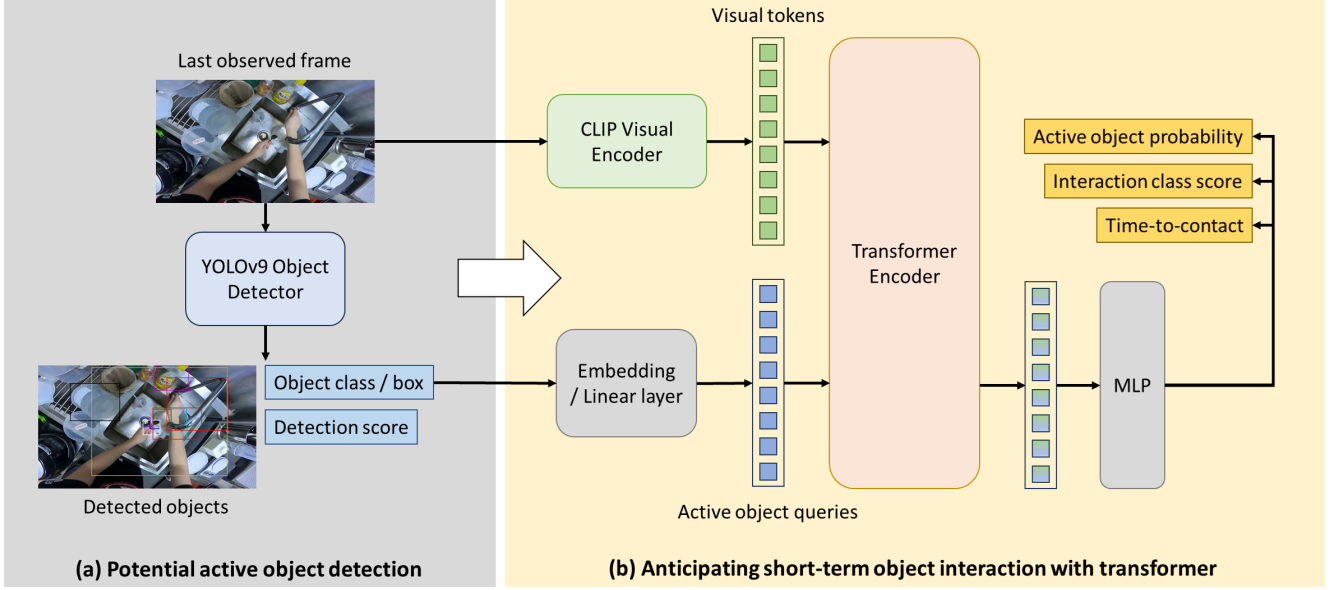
Last observed frame

YOLOv9 Object Detector

Object class / box

Detection score

Detected objects

(a) Potential active object detection

Visual tokens

CLIP Visual Encoder

Embedding / Linear layer

Active object queries

Transformer Encoder

MLP

Active object probability

Interaction class score

Time-to-contact

(b) Anticipating short-term object interaction with transformer